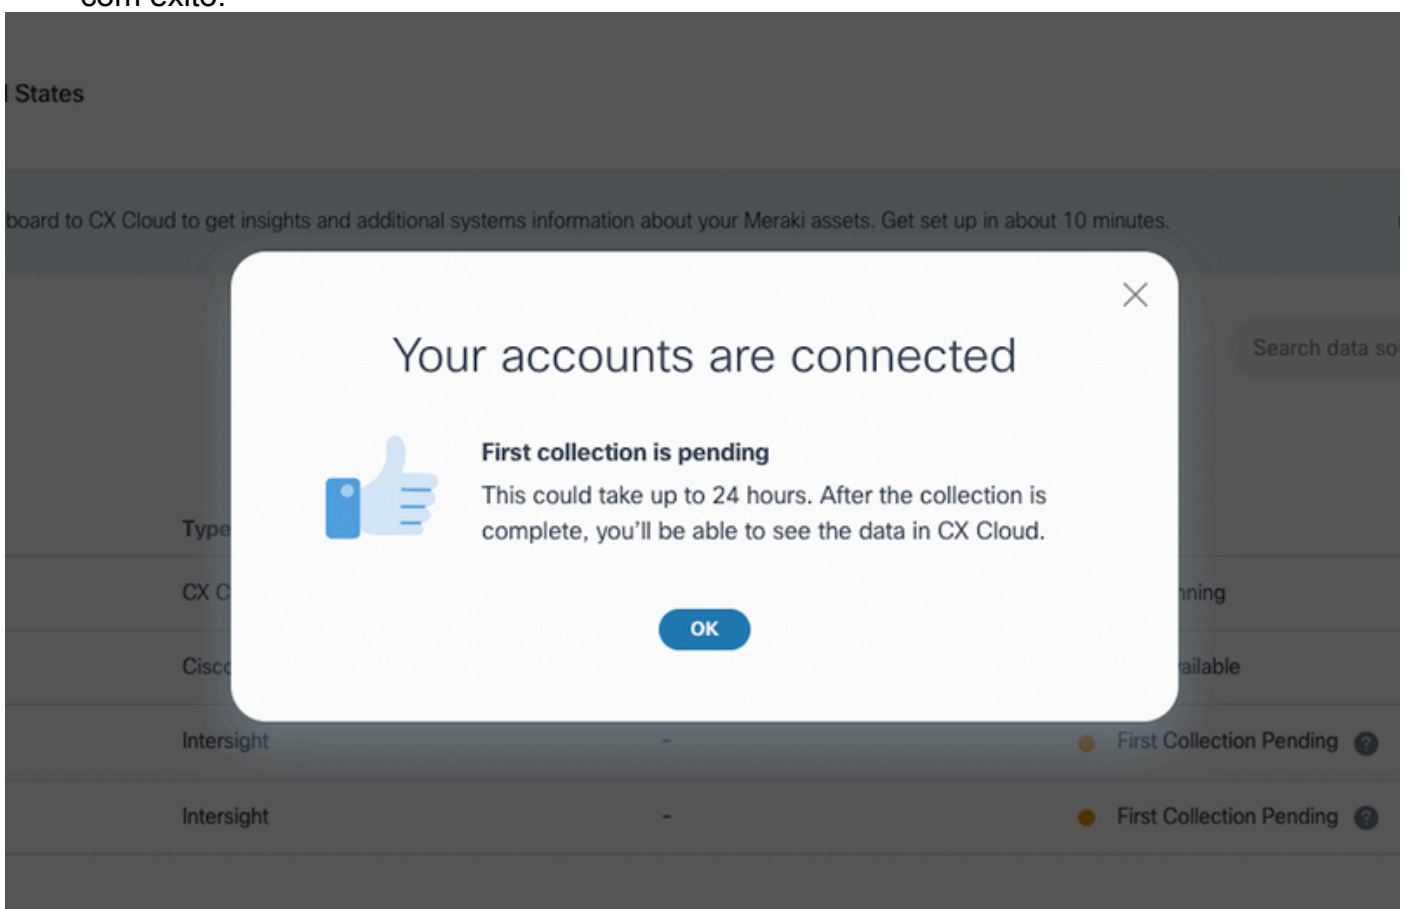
com êxito.

States

board to CX Cloud to get insights and additional systems information about your Meraki assets. Get set up in about 10 minutes.

Search data so

Your accounts are connected

First collection is pending

This could take up to 24 hours. After the collection is complete, you'll be able to see the data in CX Cloud.

OK

Type

CX C

nning

Cisc

ailable

Intersight

-

First Collection Pending

Intersight

-

First Collection Pending